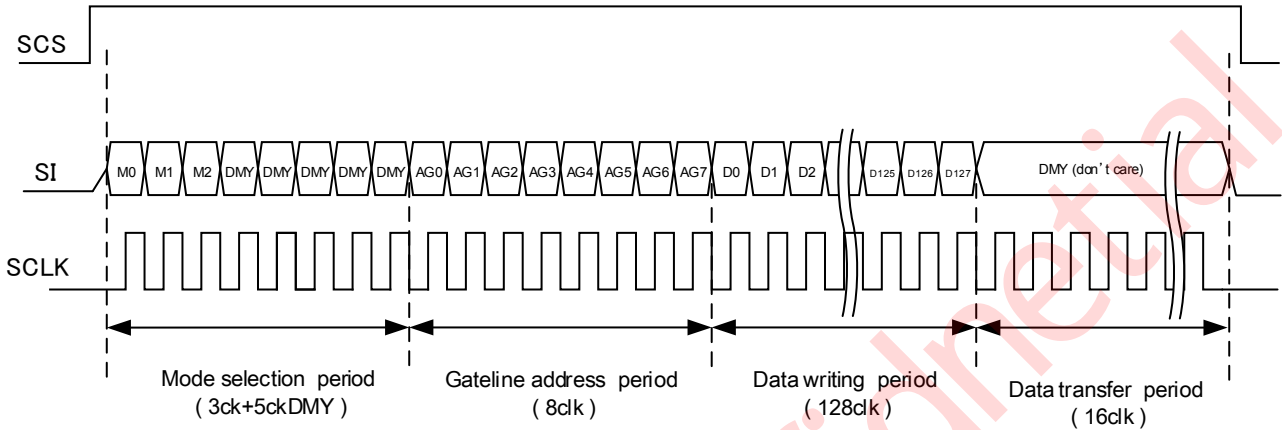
SCS

SI

M0 M1 M2 DMY DMY DMY DMY DMY AG0 AG1 AG2 AG3 AG4 AG5 AG6 AG7 D0 D1 D2 D125 D126 D127 DMY (don't care)

SCLK

Mode selection period
(3ck+5ckDMY)

Gateline address period
(8clk)

Data writing period
(128clk)

Data transfer period
(16clk)

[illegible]hretial